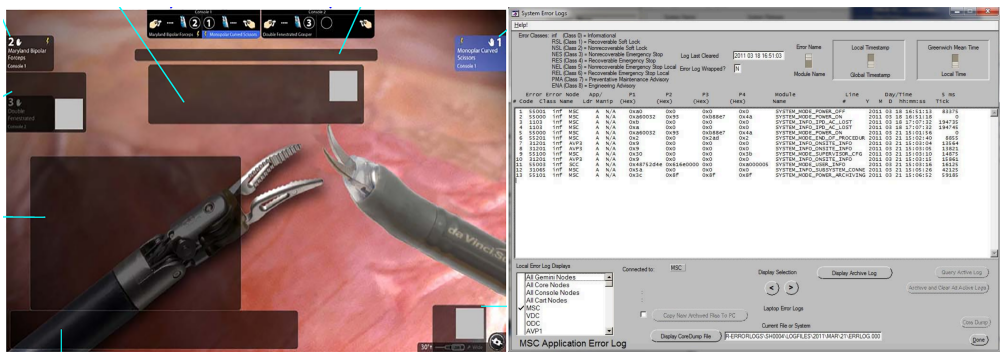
2
Maryland Bipolar Forceps
Console 1

3
Double Fenestrated
Console 1

Console 2
2
3
Maryland Bipolar Forceps
Monopolar Curved Scissors
Double Fenestrated Grasper

1
Monopolar Curved Scissors
Console 1

da Vinci Si

30°

System Error Logs
Help!

Error Classes: inf (Class 0) = Informational
RSL (Class 1) = Recoverable Soft Lock
NSL (Class 2) = Nonrecoverable Soft Lock
NES (Class 3) = Recoverable Emergency Stop
RES (Class 4) = Nonrecoverable Emergency Stop
NES (Class 5) = Nonrecoverable Emergency Stop Local
RES (Class 6) = Recoverable Emergency Stop Local
PMA (Class 7) = Preventative Maintenance Advisory
ENA (Class 8) = Engineering Advisory

Log Last Cleared 2011 03 18 16:51:03
Error Log Wrapped? N

Error Name
Module Name
Local Timestamp
Global Timestamp
Greenwich Mean Time
Local Time

| # | Error Code | Error Class | Node Name | App/ Ldr | P1 Mantp (Hex) | P2 (Hex) | P3 (Hex) | P4 (Hex) | Module Name | Line # | Day/Time Y M D Hhmmcss | 5 ms Tick |
|---|---|---|---|---|---|---|---|---|---|---|---|---|
| 1 | 55001 | inf | MSC | A | N/A | 0xa0 | 0x0 | 0x0 | SYSTEM_MODE_POWER_OFF | | 2011 03 18 16:51:13 | 83375 |
| 2 | 55000 | inf | MSC | A | N/A | 0xa80032 | 0x95 | 0x688e7 | SYSTEM_MODE_POWER_ON | | 2011 03 18 16:51:18 | 0 |
| 3 | 11001 | inf | MSC | A | N/A | 0xb | 0x0 | 0x0 | SYSTEM_INFO_IPD_AC_LOST | | 2011 03 18 17:07:32 | 194735 |
| 4 | 11002 | inf | MSC | A | N/A | 0xa | 0x0 | 0x0 | SYSTEM_INFO_IPD_AC_LOST | | 2011 03 18 17:07:32 | 194745 |
| 5 | 55000 | inf | MSC | A | N/A | 0xa80032 | 0x95 | 0x688e7 | SYSTEM_MODE_POWER_ON | | 2011 03 21 15:01:56 | 0 |
| 6 | 55201 | inf | MSC | A | N/A | 0x2 | 0x0 | 0x28d | SYSTEM_MODE_END_OF_PROCEDUR | | 2011 03 21 15:02:40 | 8855 |
| 7 | 31201 | inf | AVP3 | A | N/A | 0x9 | 0x0 | 0x0 | SYSTEM_INFO_ONSITE_INFO | | 2011 03 21 15:03:04 | 13564 |
| 8 | 31201 | inf | AVP3 | A | N/A | 0x9 | 0x0 | 0x0 | SYSTEM_INFO_ONSITE_INFO | | 2011 03 21 15:03:05 | 13821 |
| 9 | 55305 | inf | MSC | A | N/A | 0x30 | 0x0 | 0x38 | SYSTEM_MODE_SUPERVISOR_CFG | | 2011 03 21 15:03:10 | 14875 |
| 10 | 31201 | inf | AVP3 | A | N/A | 0x9 | 0x0 | 0x0 | SYSTEM_INFO_ONSITE_INFO | | 2011 03 21 15:03:11 | 15081 |
| 11 | 55005 | inf | MSC | A | N/A | 0x48752d44 | 0x46e40000 | 0xa000005 | SYSTEM_MODE_USER_INFO | | 2011 03 21 15:03:14 | 16125 |
| 12 | 51085 | inf | MSC | A | N/A | 0x5a | 0x0 | 0x0 | SYSTEM_INFO_SUBSYSTEM_CONNE | | 2011 03 21 15:05:26 | 42125 |
| 13 | 55101 | inf | MSC | A | N/A | 0x3c | 0x8f | 0x8f | SYSTEM_MODE_POWER_ARCHIVING | | 2011 03 21 15:06:52 | 59185 |

Local Error Log Displays
All Gemini Nodes
All Core Nodes
All Console Nodes
All Cart Nodes
MSC
VDC
ODC
AVP1

Connected to: MSC
Display Selection
Display Archive Log
Query Active Log
Archive and Clear All Active Logs
Laptop Error Logs
Copy New Archived Files To PC
Current File or System
Display CoreDump File
R:\ERRORLOGS\SH0004\LOGFILES\2011\MAR-21\ERRLOG.000
Core Dump
Done
MSC Application Error Log